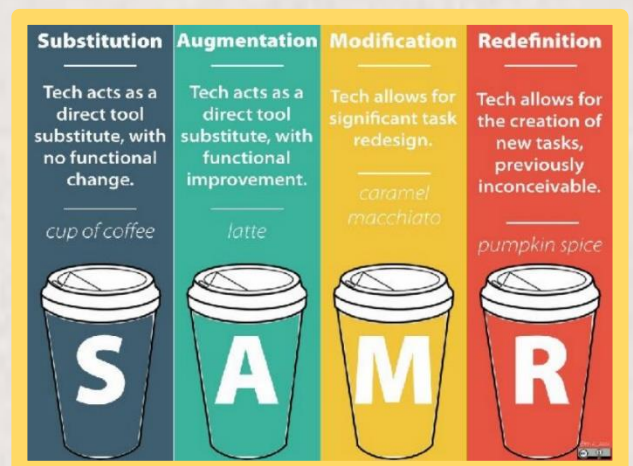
Substitution

Tech acts as a direct tool substitute, with no functional change.

cup of coffee

S

Augmentation

Tech acts as a direct tool substitute, with functional improvement.

latte

A

Modification

Tech allows for significant task redesign.

caramel macchiato

M

Redefinition

Tech allows for the creation of new tasks, previously inconceivable.

pumpkin spice

R